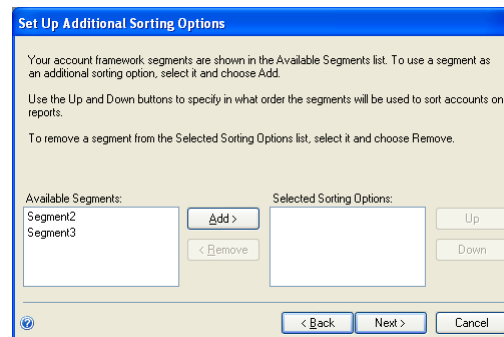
Set Up Additional Sorting Options

Your account framework segments are shown in the Available Segments list. To use a segment as an additional sorting option, select it and choose Add.

Use the Up and Down buttons to specify in what order the segments will be used to sort accounts on reports.

To remove a segment from the Selected Sorting Options list, select it and choose Remove.

Available Segments:

Segment2
Segment3

Add >

< Remove

Selected Sorting Options:

Up

Down

< Back

Next >

Cancel